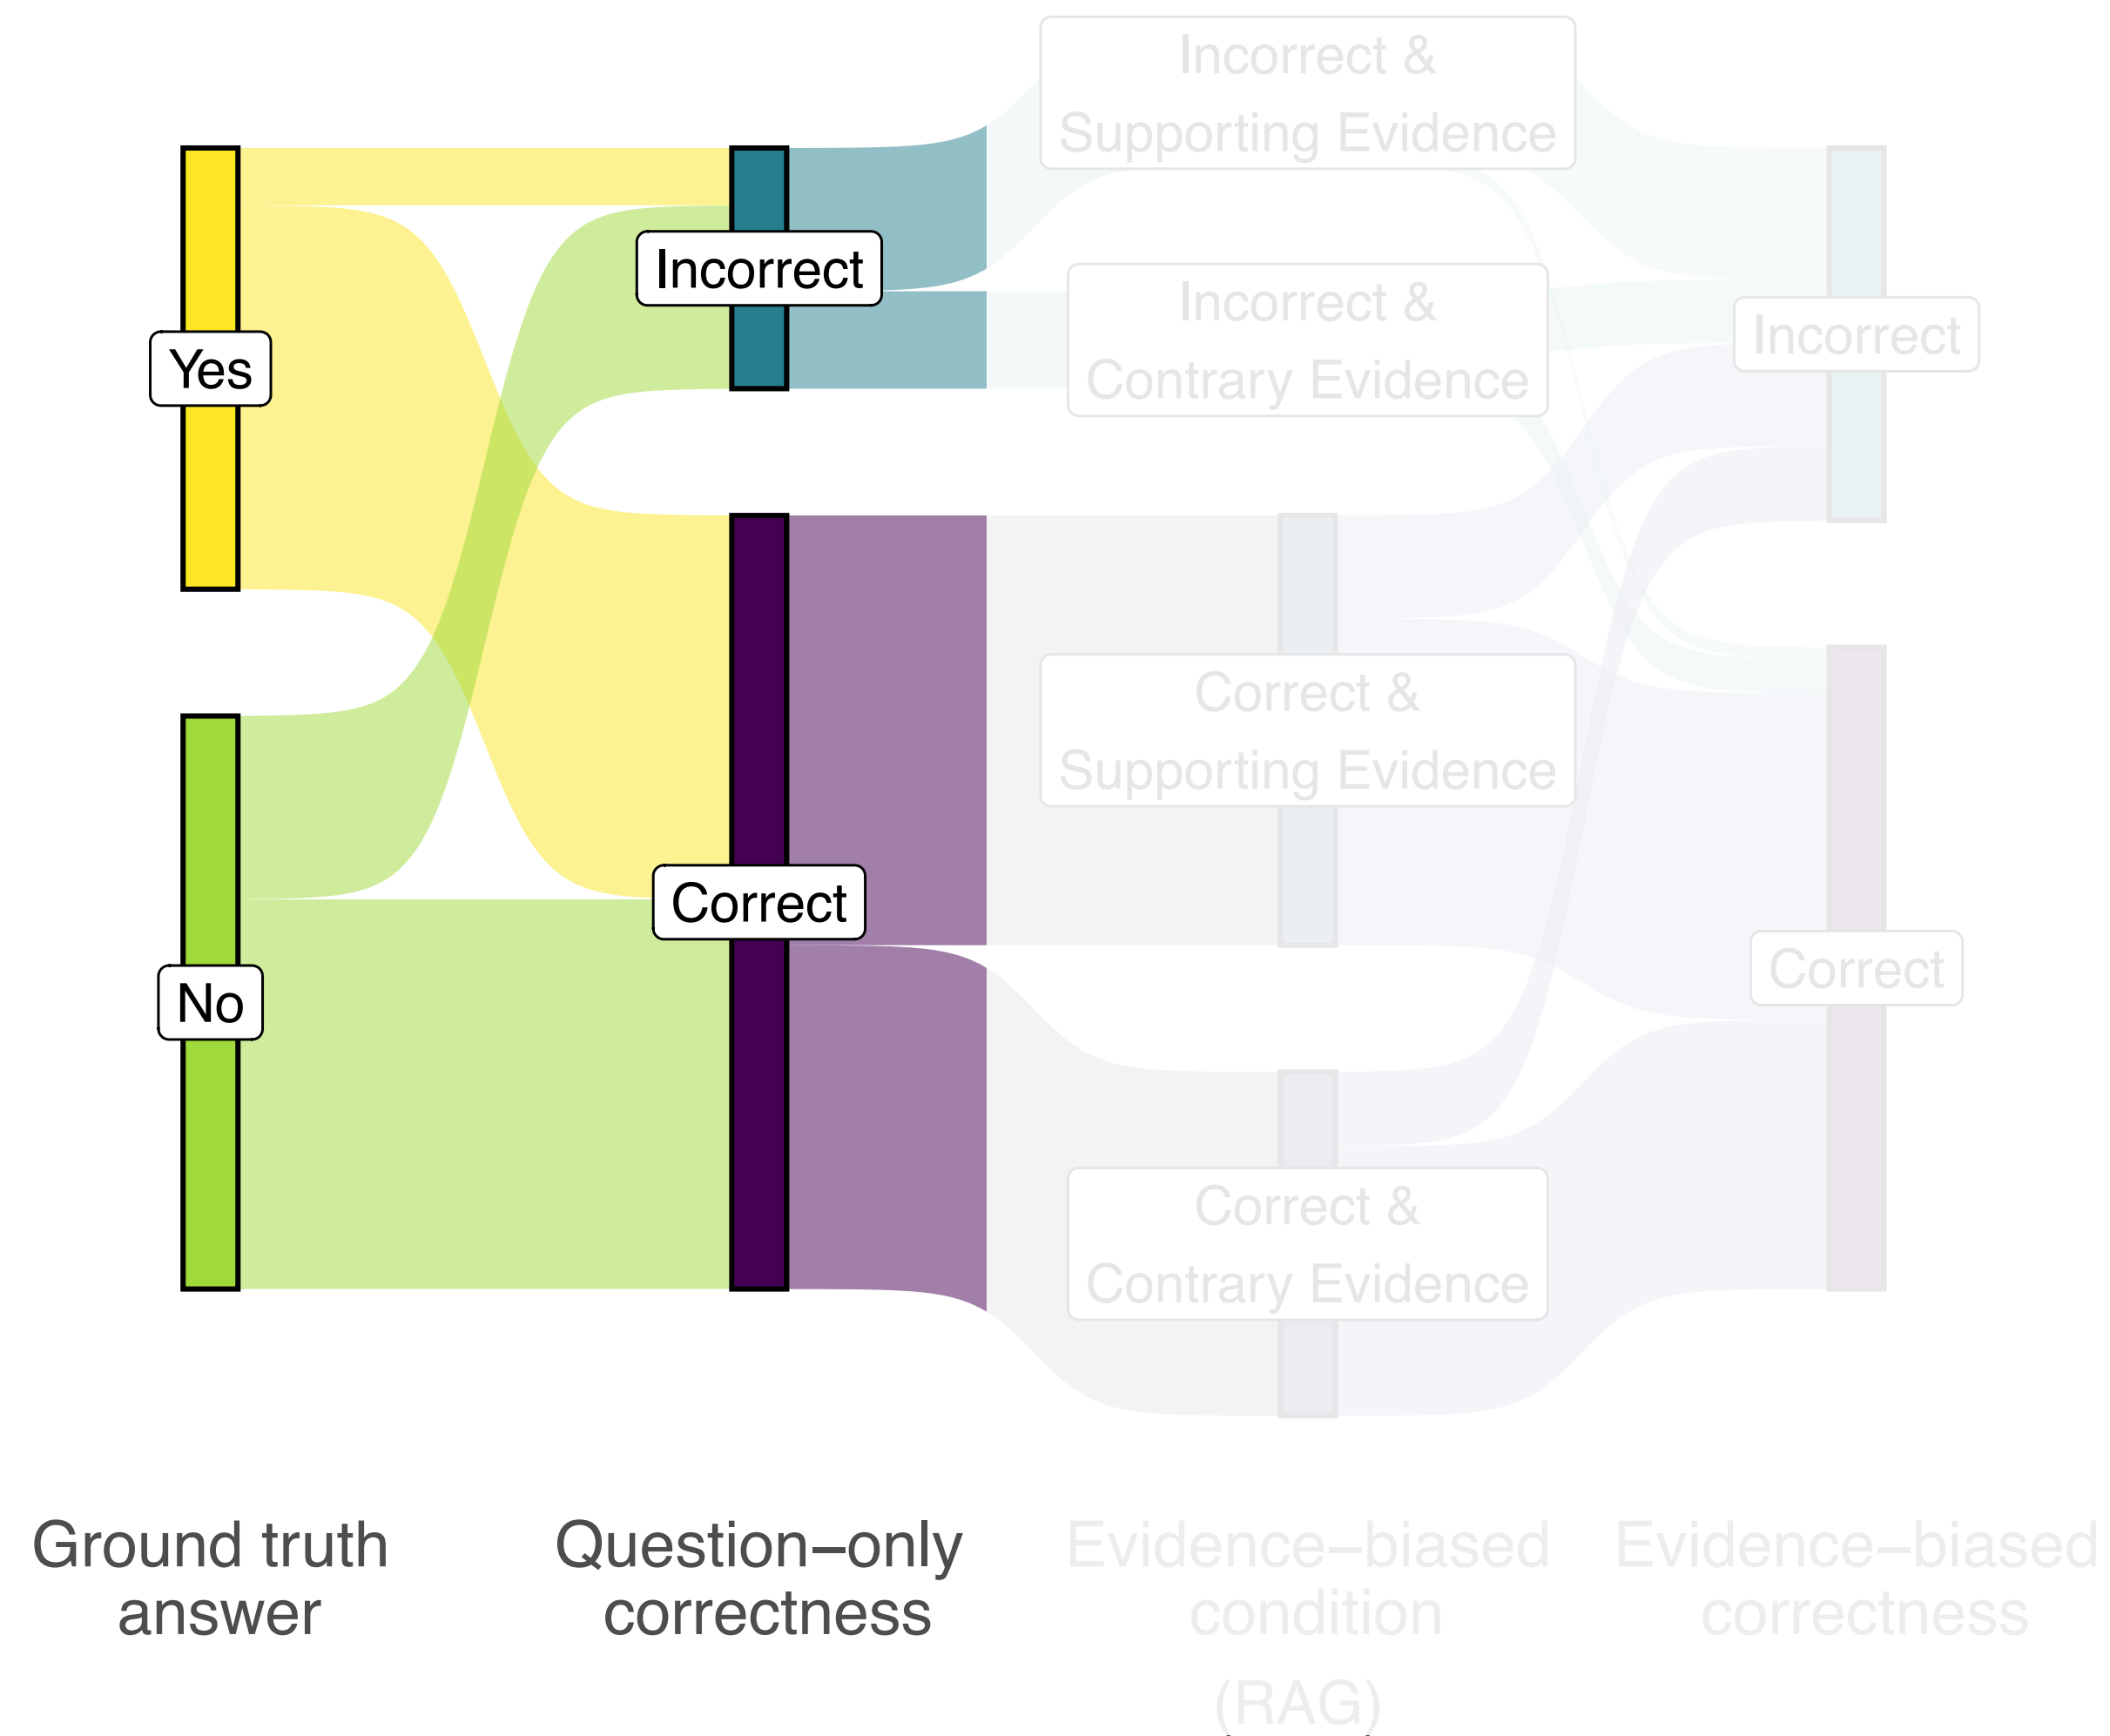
Incorrect & Supporting Evidence

Incorrect & Contrary Evidence

Yes

Incorrect

Incorrect

Correct & Supporting Evidence

Correct

Correct

No

Correct & Contrary Evidence

Ground truth answer

Question–only correctness

Evidence–biased condition (RAG)

Evidence–biased correctness